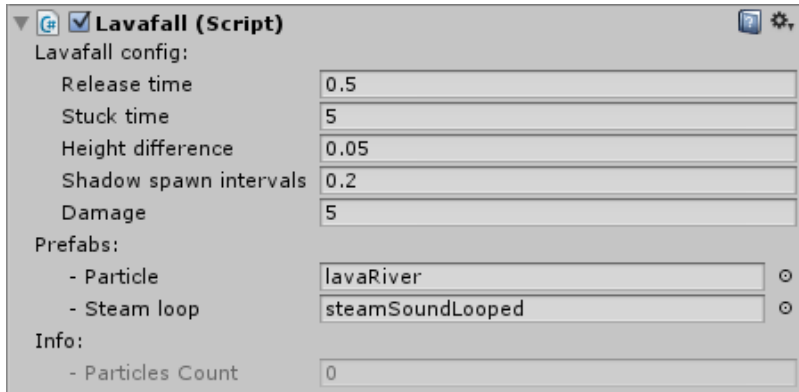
Lavafall (Script)

Lavafall config:

| | |
|---|---|
| Release time | 0.5 |
| Stuck time | 5 |
| Height difference | 0.05 |
| Shadow spawn intervals | 0.2 |
| Damage | 5 |

Prefabs:

| | |
|---|---|
| - Particle | lavaRiver |
| - Steam loop | steamSoundLooped |

Info:

| | |
|---|---|
| - Particles Count | 0 |